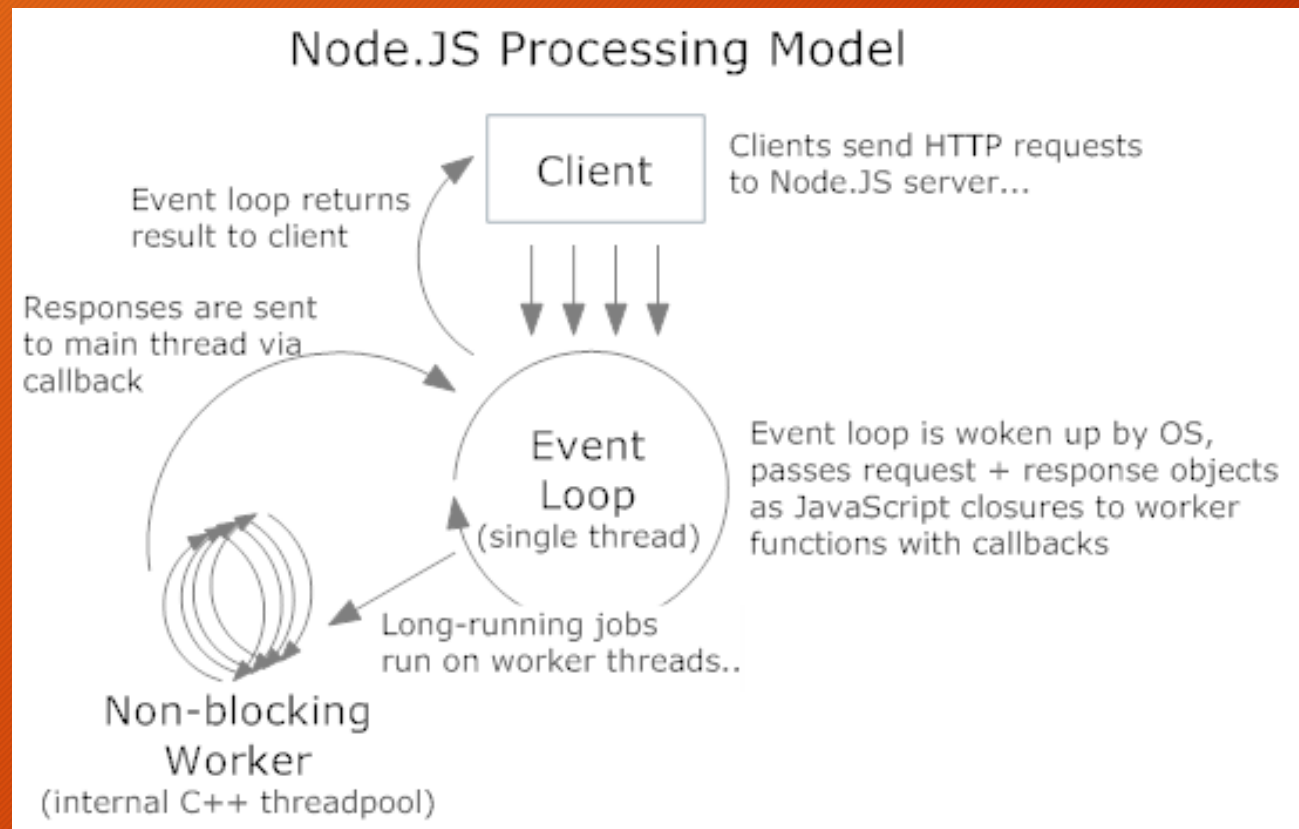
Node.JS Processing Model

Client

Clients send HTTP requests to Node.JS server...

Event loop returns result to client

Responses are sent to main thread via callback

Event Loop (single thread)

Event loop is woken up by OS, passes request + response objects as JavaScript closures to worker functions with callbacks

Long-running jobs run on worker threads..

Non-blocking Worker (internal C++ threadpool)